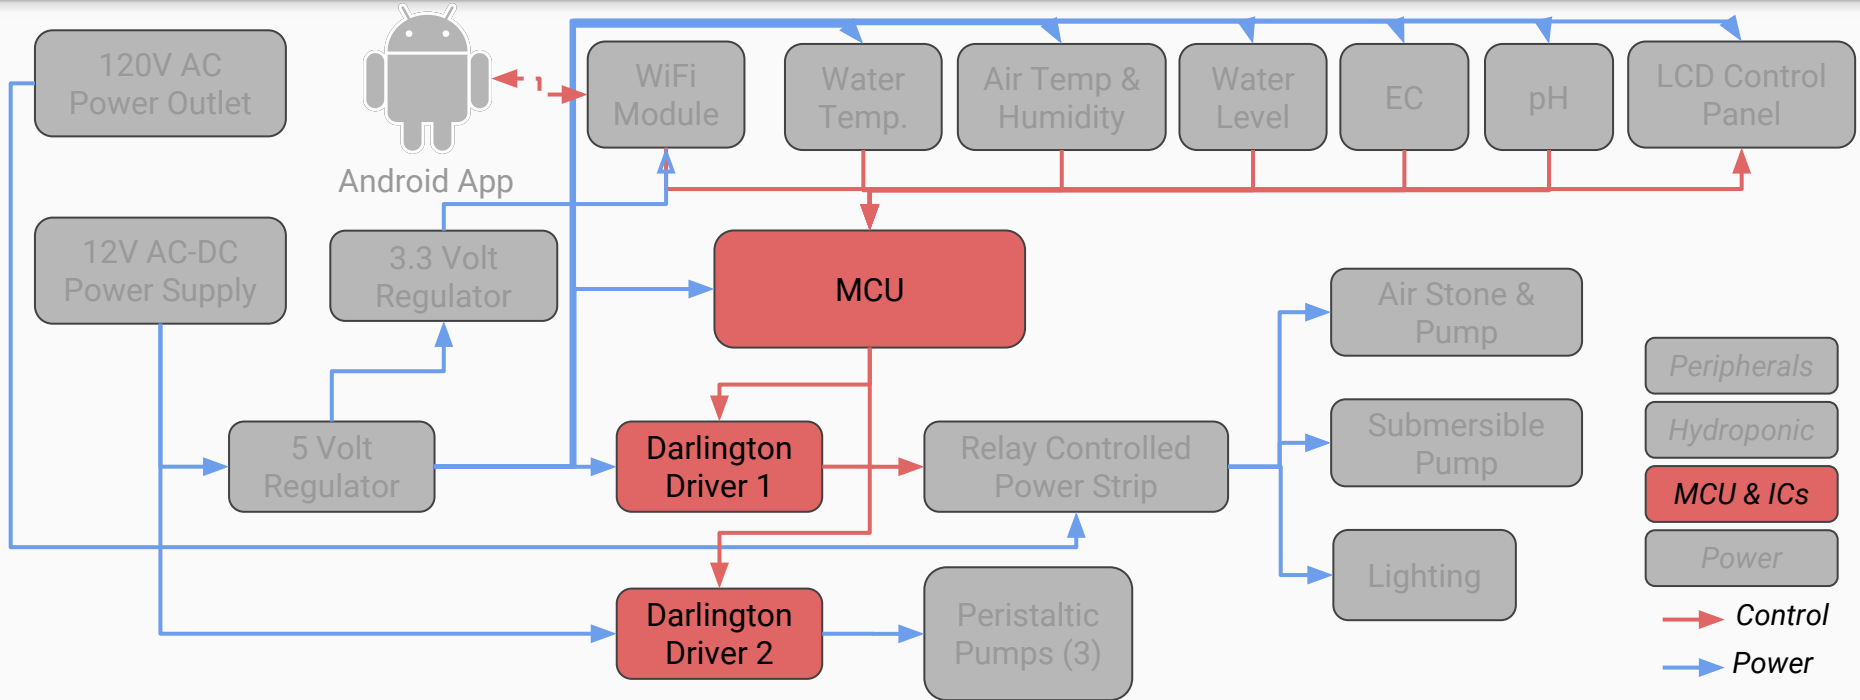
120V AC Power Outlet

Android App

WiFi Module

Water Temp.

Air Temp & Humidity

Water Level

EC

pH

LCD Control Panel

12V AC-DC Power Supply

3.3 Volt Regulator

MCU

Air Stone & Pump

Peripherals

Hydroponic

MCU & ICs

Power

5 Volt Regulator

Darlington Driver 1

Relay Controlled Power Strip

Submersible Pump

Lighting

Darlington Driver 2

Peristaltic Pumps (3)

Control

Power